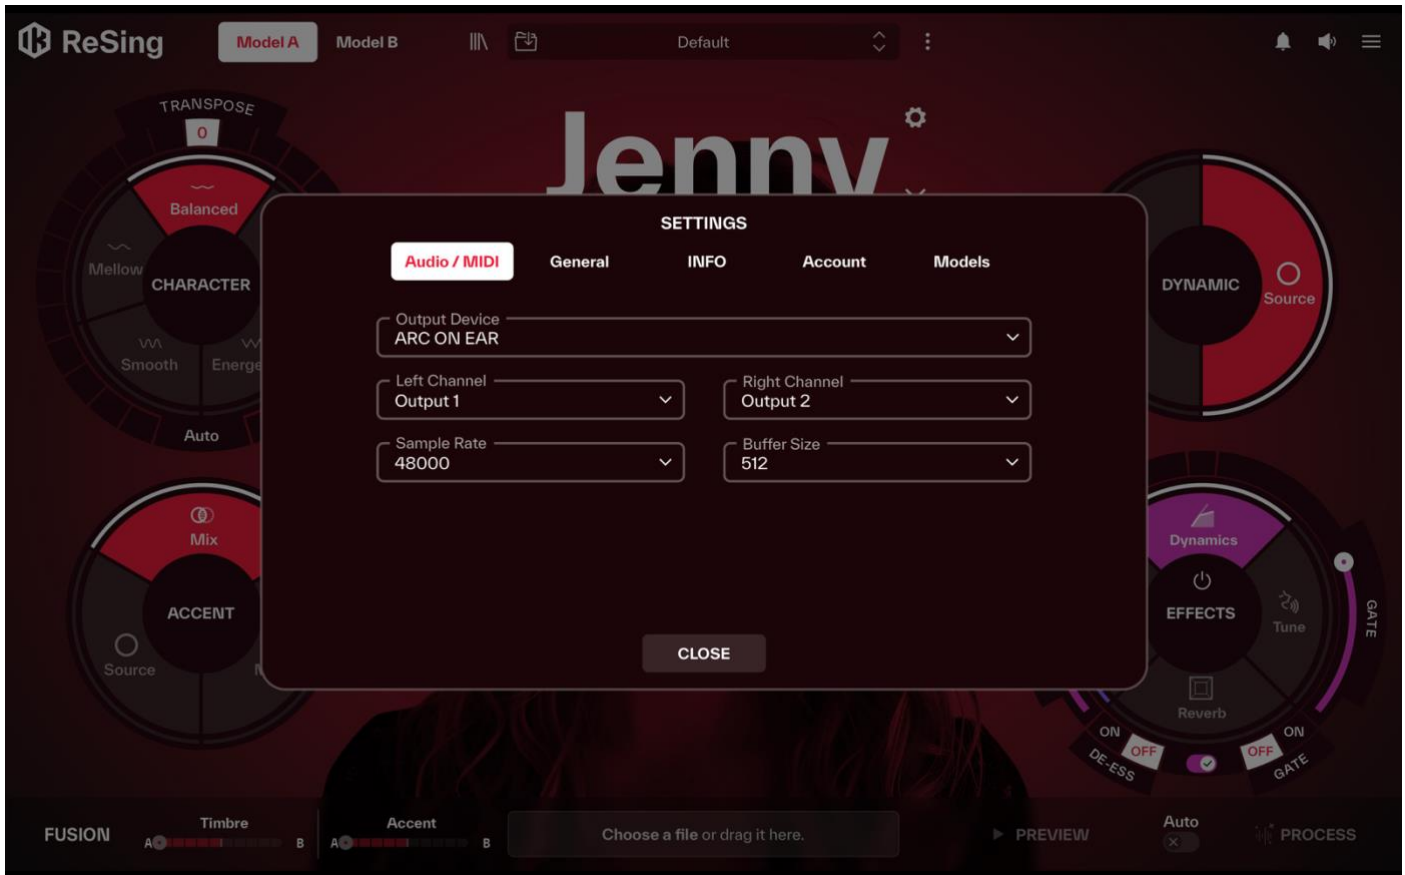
ReSing Model A Model B Default

TRANSPOSE
0
Balanced
Mellow
CHARACTER
Smooth
Energe
Auto

Jenny

DYNAMIC
Source

Mix
ACCENT
Source

Dynamics
EFFECTS
Tune
Reverb
GATE
ON
OFF
DE-ESS
ON
OFF
GATE

SETTINGS

Audio / MIDI General INFO Account Models

Output Device
ARC ON EAR

Left Channel
Output 1

Right Channel
Output 2

Sample Rate
48000

Buffer Size
512

CLOSE

FUSION Timbre A B Accent A B Choose a file or drag it here. PREVIEW Auto PROCESS